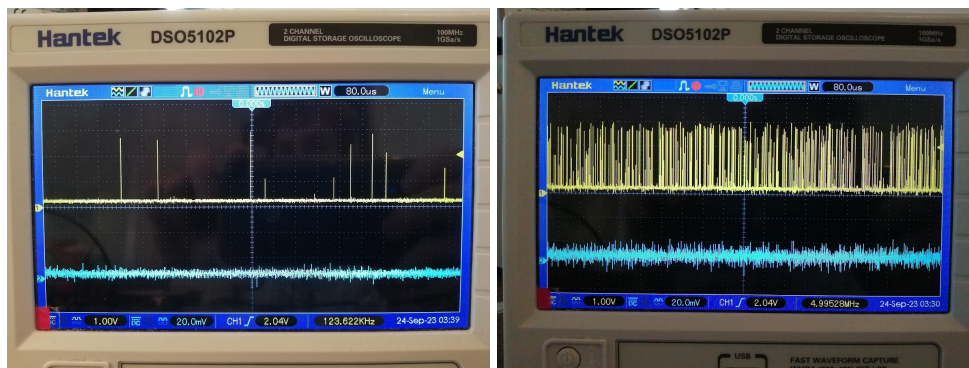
Hantek DSO5102P 2 CHANNEL DIGITAL STORAGE OSCILLOSCOPE 100MHz 1GSa/s

Hantek W 80.0us Menu

0.000s

1.00V 20.0mV CH1 2.04V 123.622KHz 24-Sep-23 03:39

Hantek DSO5102P 2 CHANNEL DIGITAL STORAGE OSCILLOSCOPE 100MHz 1GSa/s

Hantek W 80.0us Menu

0.000s

1.00V 20.0mV CH1 2.04V 4.99528MHz 24-Sep-23 03:30

USB

FAST WAVEFORM CAPTURE